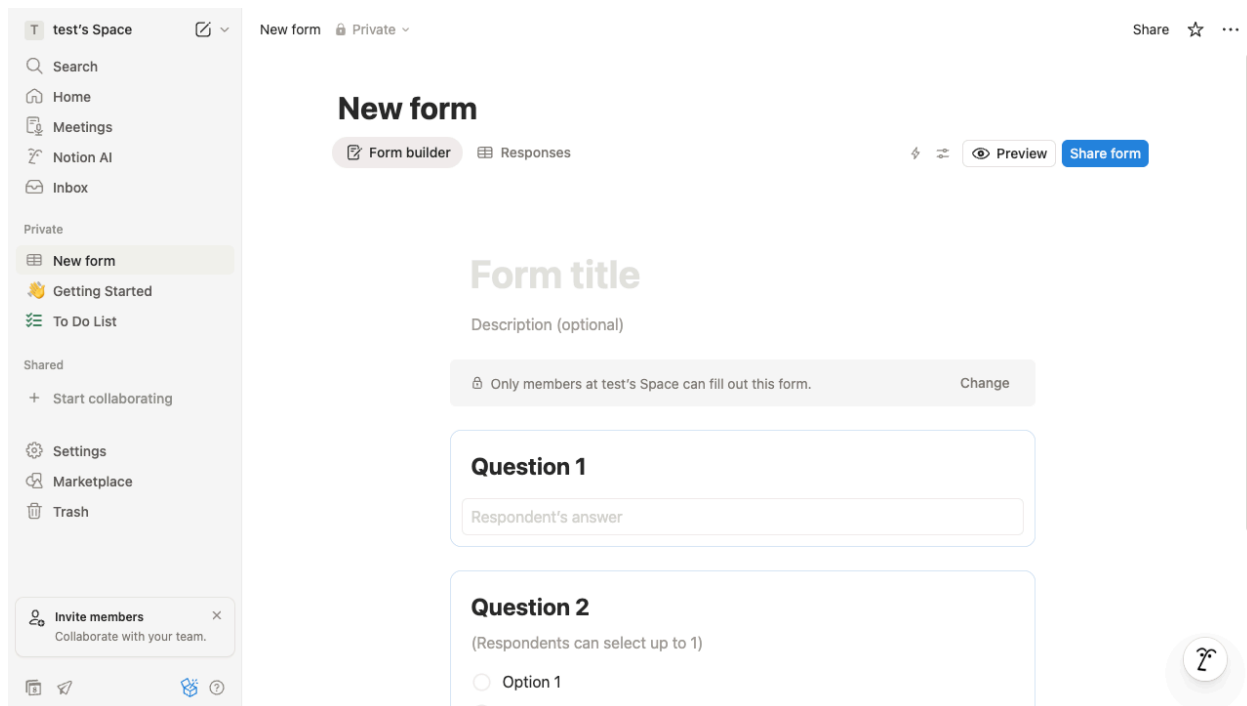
T test's Space

Search
Home
Meetings
Notion AI
Inbox

Private
New form
Getting Started
To Do List

Shared
+ Start collaborating

Settings
Marketplace
Trash

Invite members
Collaborate with your team.

New form Private

Share

New form

Form builder Responses

Preview Share form

Form title

Description (optional)

Only members at test's Space can fill out this form. Change

Question 1

Respondent's answer

Question 2

(Respondents can select up to 1)

Option 1